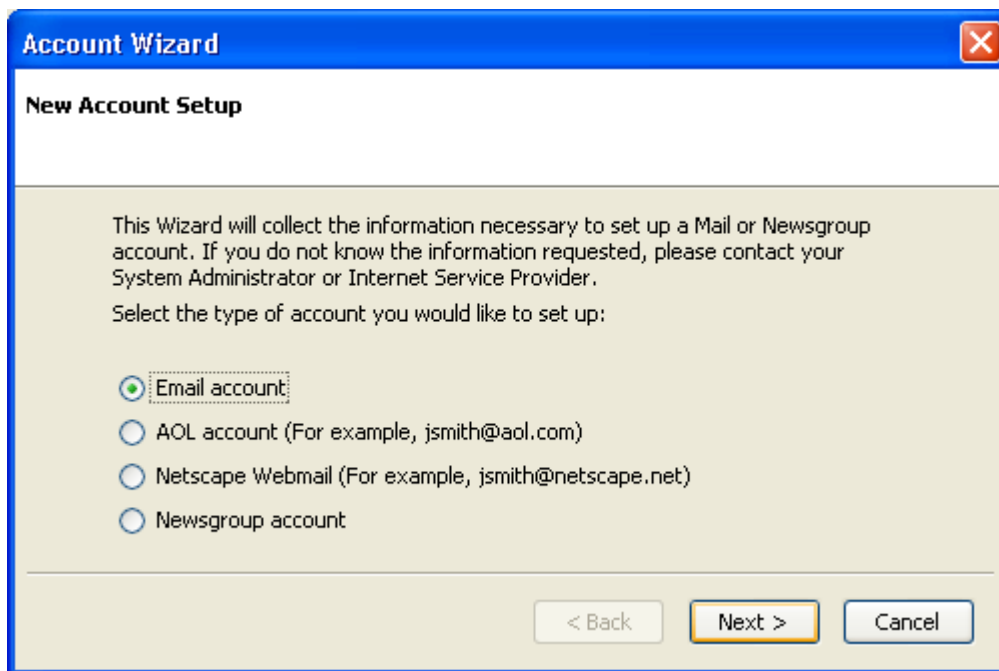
Account Wizard

New Account Setup

This Wizard will collect the information necessary to set up a Mail or Newsgroup account. If you do not know the information requested, please contact your System Administrator or Internet Service Provider.

Select the type of account you would like to set up:

Email account

AOL account (For example, jsmith@aol.com)

Netscape Webmail (For example, jsmith@netscape.net)

Newsgroup account

< Back

Next >

Cancel